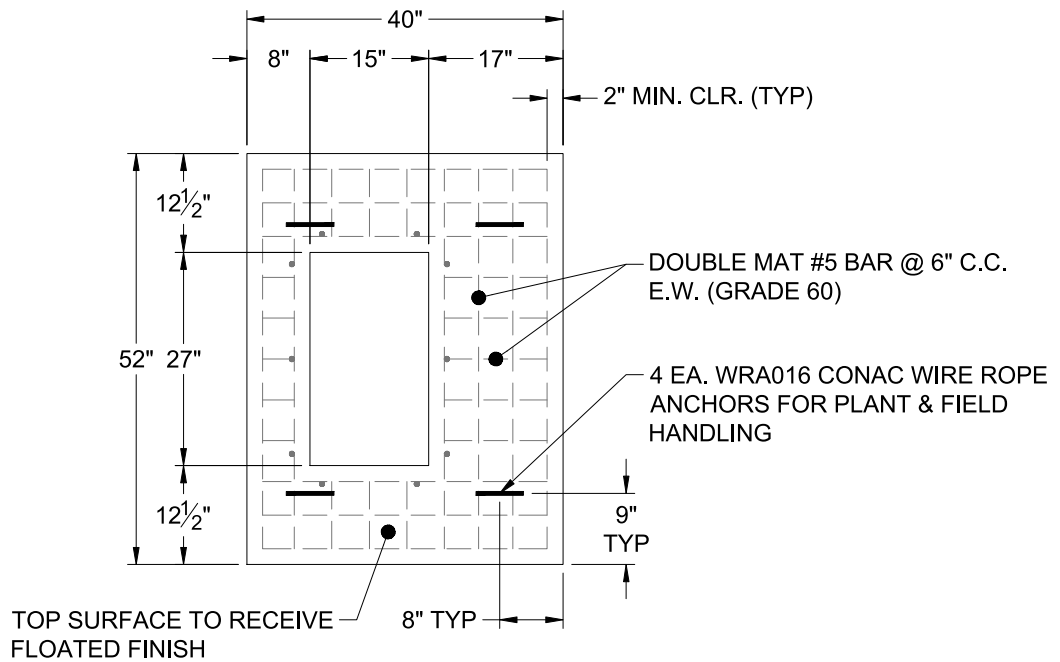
40"

8"

15"

17"

2" MIN. CLR. (TYP)

$12\frac{1}{2}$"

DOUBLE MAT #5 BAR @ 6" C.C. E.W. (GRADE 60)

52"

27"

4 EA. WRA016 CONAC WIRE ROPE ANCHORS FOR PLANT & FIELD HANDLING

$12\frac{1}{2}$"

9" TYP

TOP SURFACE TO RECEIVE FLOATED FINISH

8" TYP